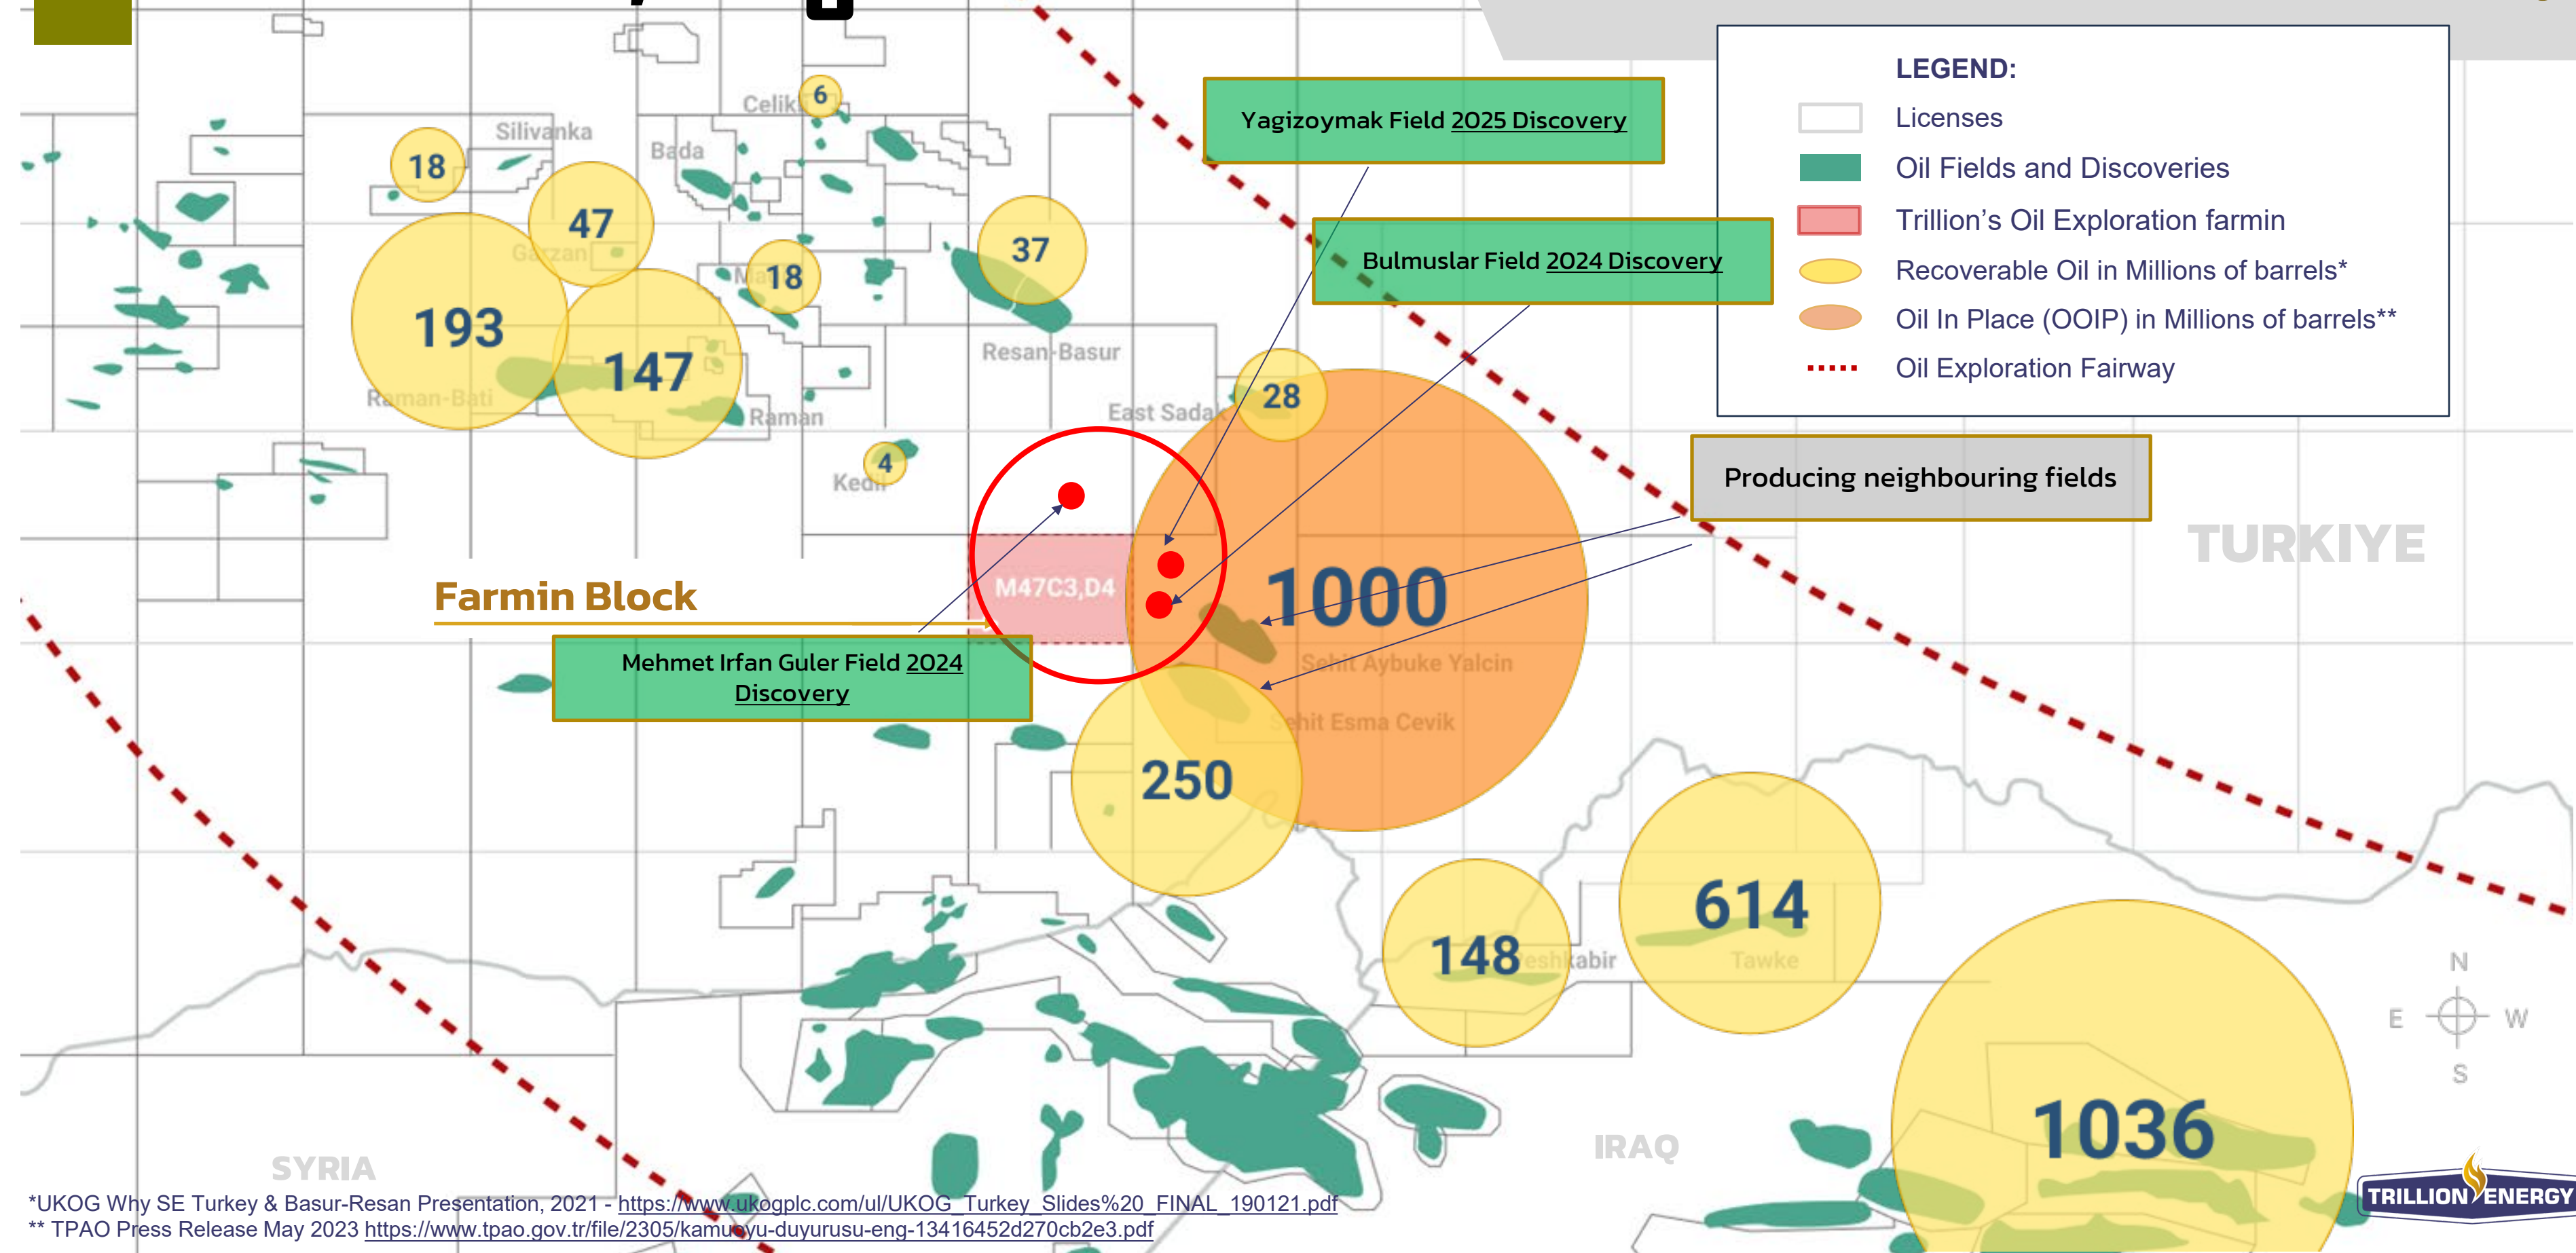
LEGEND:
Licenses
Oil Fields and Discoveries
Trillion's Oil Exploration farmin
Recoverable Oil in Millions of barrels*
Oil In Place (OOIP) in Millions of barrels**
Oil Exploration Fairway

Yagizoymak Field 2025 Discovery

Bulmuslar Field 2024 Discovery

Producing neighbouring fields

TURKIYE

Celik 6
Silivanka
Bada
18
47
Garzan
18
37
193
147
Raman-Bati
Raman
Resan-Basur
East Sadak
28
4
Kedi

Farmin Block
M47C3,D4

Mehmet Irfan Guler Field 2024 Discovery

1000
Sehit Aybuke Yalcin
Sehit Esma Cevik
250
148
Sheshkabir
614
Tawke
1036

N
E
W
S

SYRIA
IRAQ

TRILLION ENERGY

*UKOG Why SE Turkey & Basur-Resan Presentation, 2021 - https://www.ukogplc.com/ul/UKOG_Turkey_Slides%20_FINAL_190121.pdf
** TPAO Press Release May 2023 https://www.tpao.gov.tr/file/2305/kamuoyu-duyurusu-eng-13416452d270cb2e3.pdf